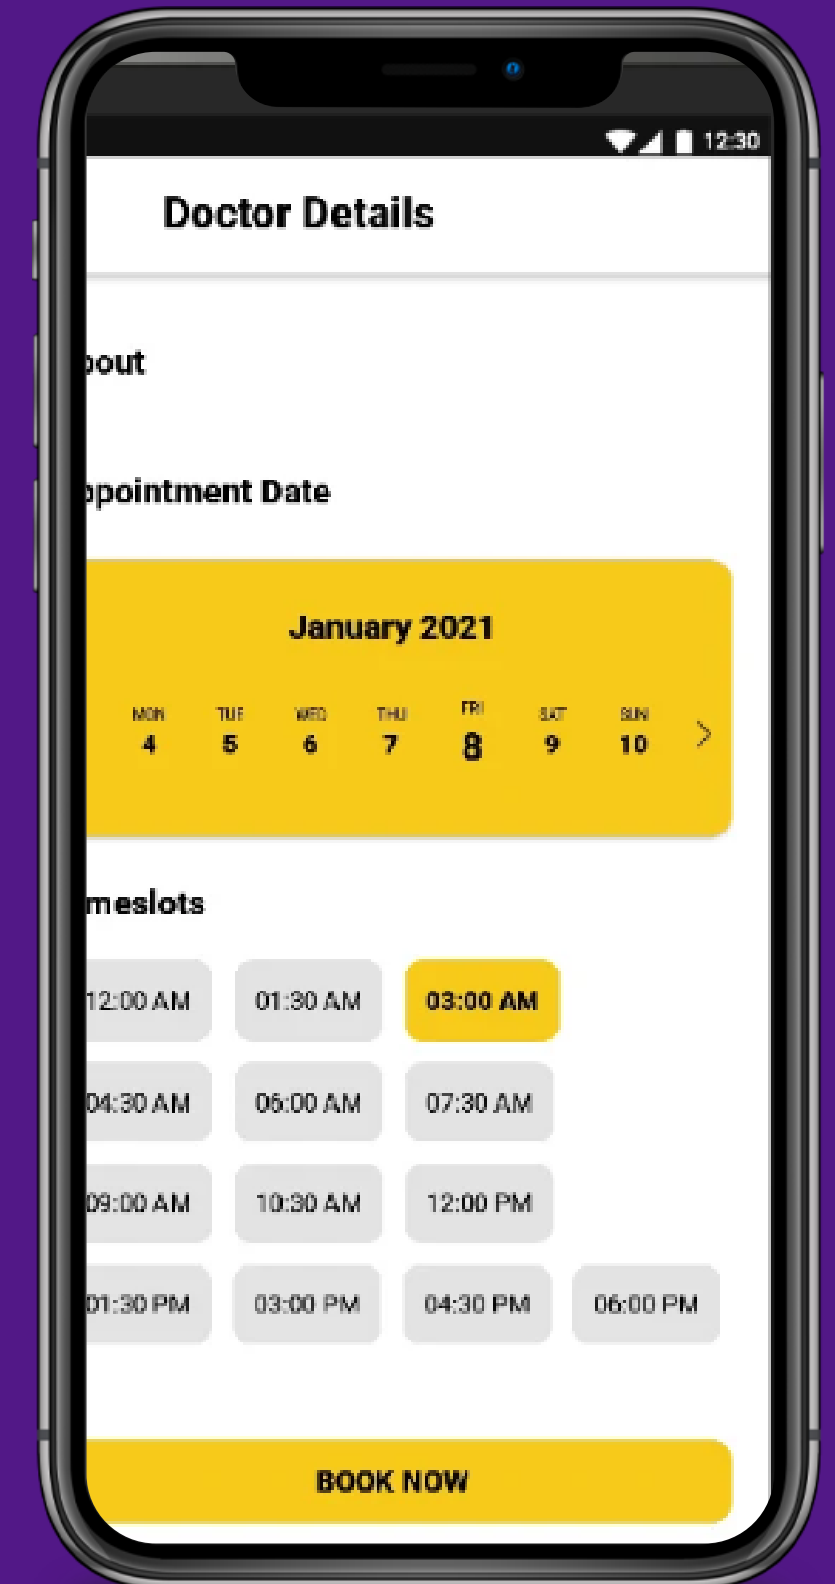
12:30

Doctor Details

bout

ppointment Date

January 2021

MON 4
TUE 5
WED 6
THU 7
FRI 8
SAT 9
SUN 10

meslots

12:00 AM
01:30 AM
03:00 AM
04:30 AM
06:00 AM
07:30 AM
09:00 AM
10:30 AM
12:00 PM
01:30 PM
03:00 PM
04:30 PM
06:00 PM

BOOK NOW